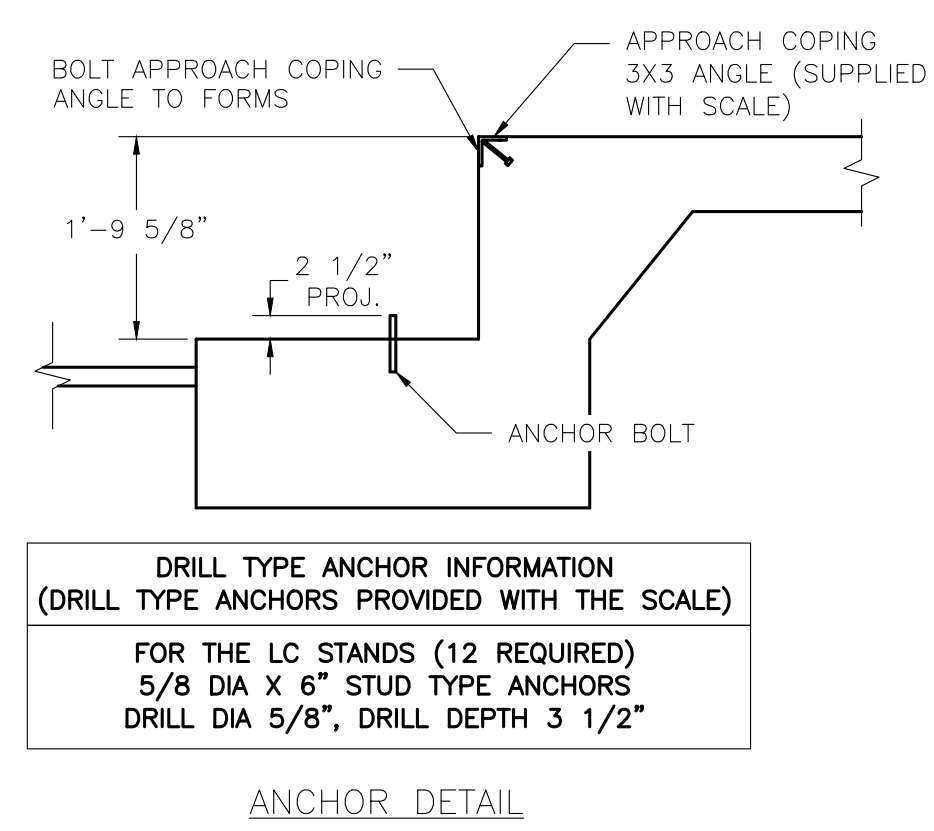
BOLT APPROACH COPING ANGLE TO FORMS

APPROACH COPING 3X3 ANGLE (SUPPLIED WITH SCALE)

1'–9 5/8"

2 1/2" PROJ.

ANCHOR BOLT

| DRILL TYPE ANCHOR INFORMATION (DRILL TYPE ANCHORS PROVIDED WITH THE SCALE) |
|---|
| FOR THE LC STANDS (12 REQUIRED) 5/8 DIA X 6" STUD TYPE ANCHORS DRILL DIA 5/8", DRILL DEPTH 3 1/2" |

ANCHOR DETAIL